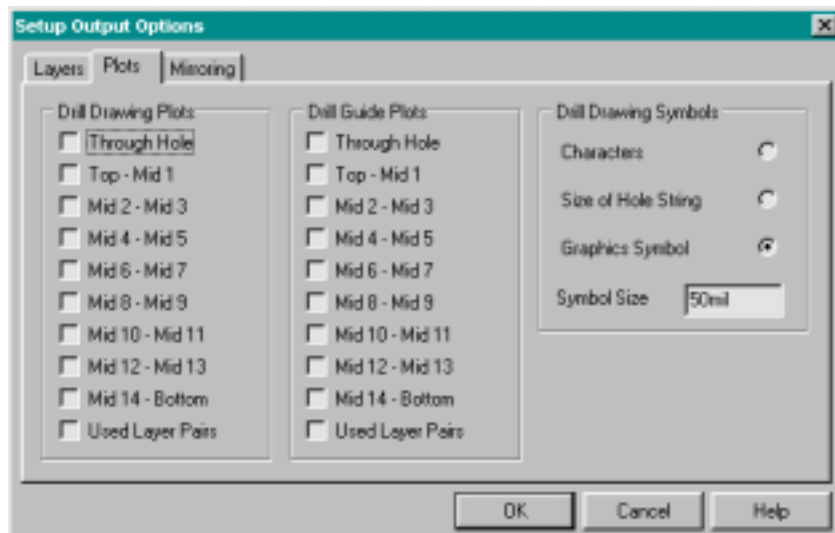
Setup Output Options

Layers
Plots
Mirroring

Drill Drawing Plots
Through Hole
Top - Mid 1
Mid 2 - Mid 3
Mid 4 - Mid 5
Mid 6 - Mid 7
Mid 8 - Mid 9
Mid 10 - Mid 11
Mid 12 - Mid 13
Mid 14 - Bottom
Used Layer Pairs

Drill Guide Plots
Through Hole
Top - Mid 1
Mid 2 - Mid 3
Mid 4 - Mid 5
Mid 6 - Mid 7
Mid 8 - Mid 9
Mid 10 - Mid 11
Mid 12 - Mid 13
Mid 14 - Bottom
Used Layer Pairs

Drill Drawing Symbols
Characters
Size of Hole String
Graphics Symbol
Symbol Size
50mil

OK
Cancel
Help